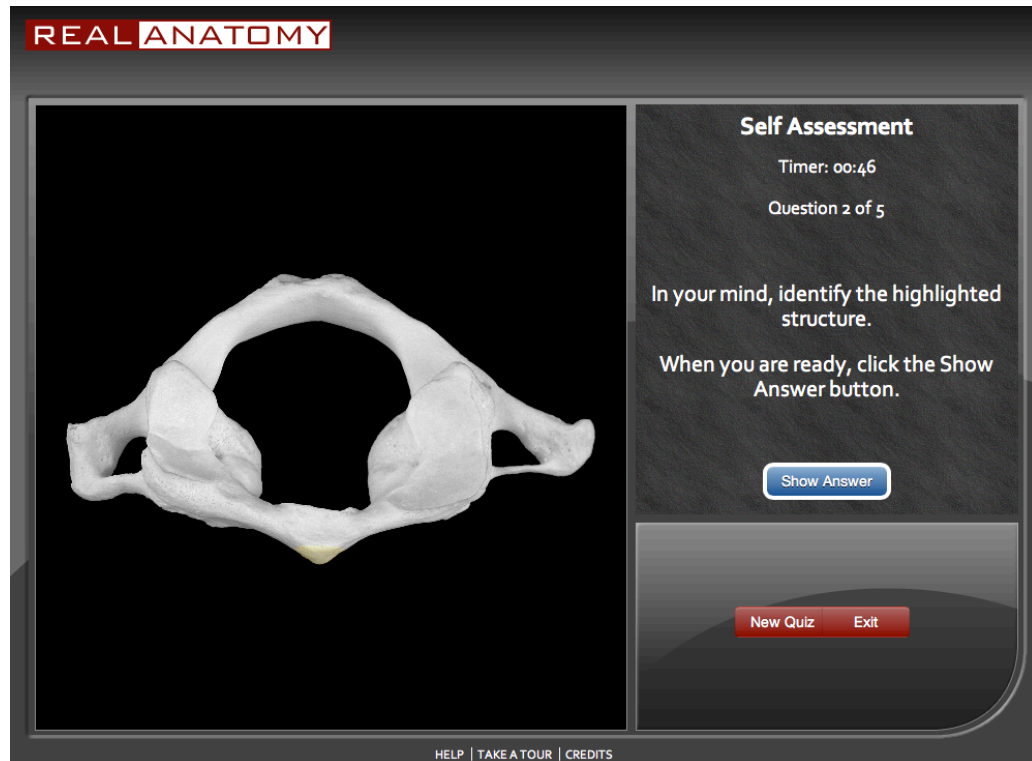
REAL ANATOMY

Self Assessment

Timer: 00:46

Question 2 of 5

In your mind, identify the highlighted structure.

When you are ready, click the Show Answer button.

Show Answer

New Quiz | Exit

HELP | TAKE A TOUR | CREDITS